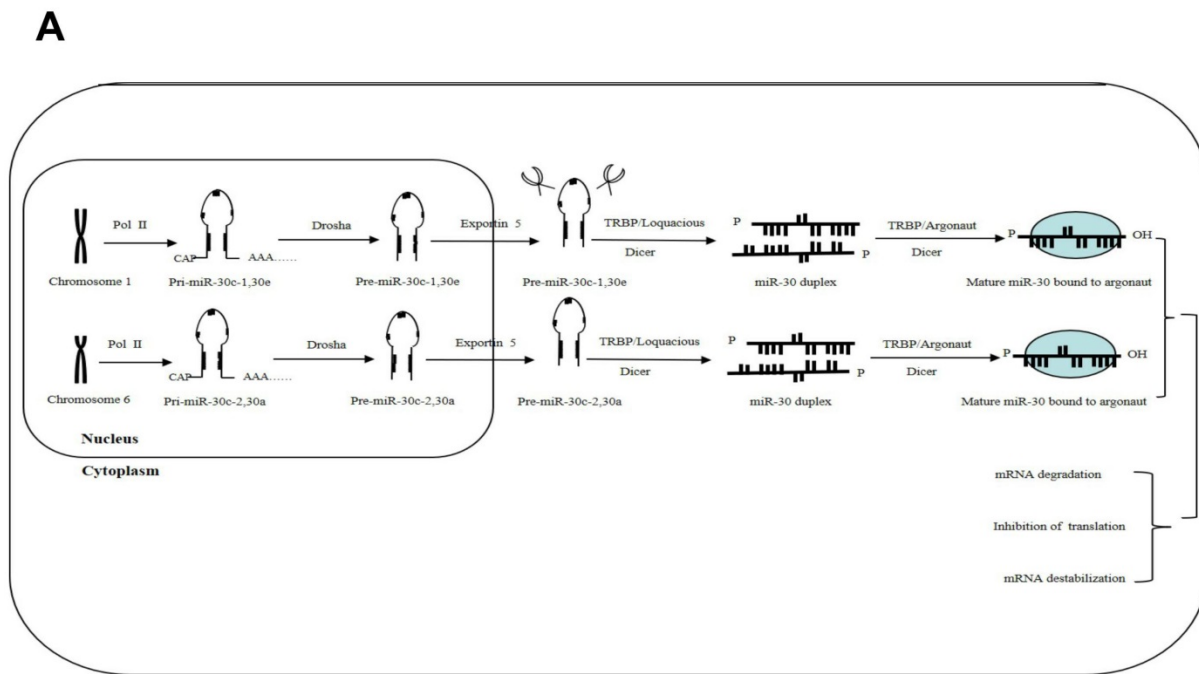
A

Pol II

CAP

AAA......

Chromosome 1

Pri-miR-30c-1,30e

Drosha

Pre-miR-30c-1,30e

Exportin 5

Pre-miR-30c-1,30e

TRBP/Loquacious

Dicer

P

P

miR-30 duplex

TRBP/Argonaut

Dicer

P

OH

Mature miR-30 bound to argonaut

Pol II

CAP

AAA......

Chromosome 6

Pri-miR-30c-2,30a

Drosha

Pre-miR-30c-2,30a

Exportin 5

Pre-miR-30c-2,30a

TRBP/Loquacious

Dicer

P

P

miR-30 duplex

TRBP/Argonaut

Dicer

P

OH

Mature miR-30 bound to argonaut

Nucleus

Cytoplasm

mRNA degradation

Inhibition of translation

mRNA destabilization